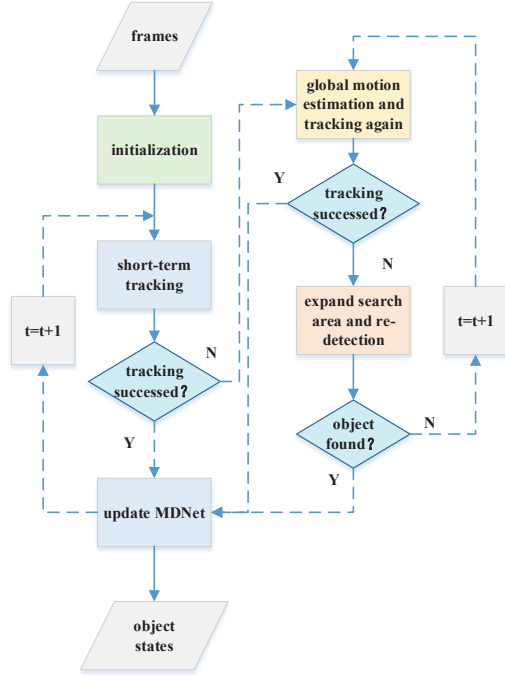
frames

initialization

short-term tracking

tracking successed?

N

Y

t=t+1

update MDNet

object states

global motion estimation and tracking again

Y

tracking successed?

N

expand search area and re-detection

object found?

N

Y

t=t+1